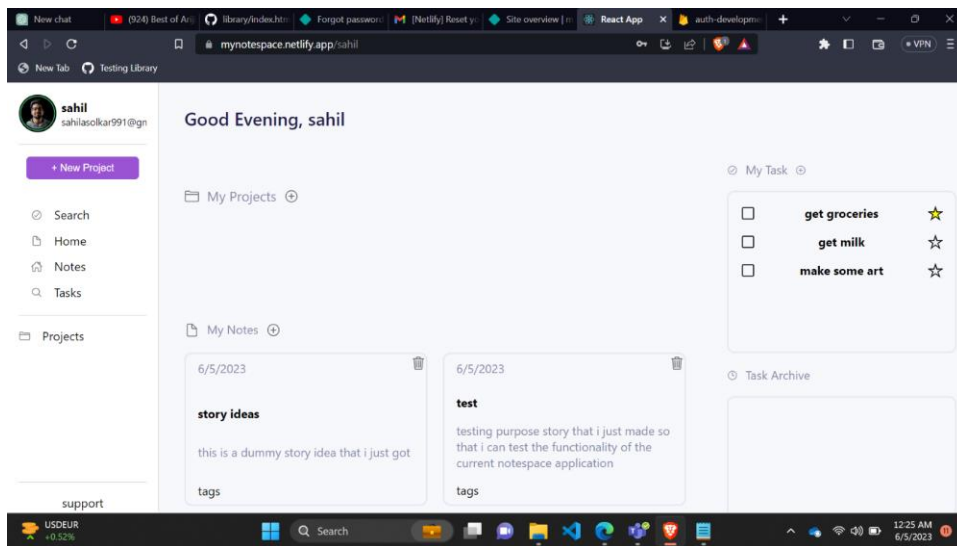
New chat (924) Best of Ari library/index.htm Forgot password [Netlify] Reset yo Site overview | n React App auth-developme

mynotespace.netlify.app/sahil

VPN

New Tab Testing Library

sahil
sahilasolkar991@gn

+ New Project

Search
Home
Notes
Tasks

Projects

support

Good Evening, sahil

My Projects

My Notes

6/5/2023

story ideas

this is a dummy story idea that i just got

tags

6/5/2023

test

testing purpose story that i just made so that i can test the functionality of the current notespace application

tags

My Task

get groceries
get milk
make some art

Task Archive

USDEUR
+0.52%

Search

12:25 AM
6/5/2023